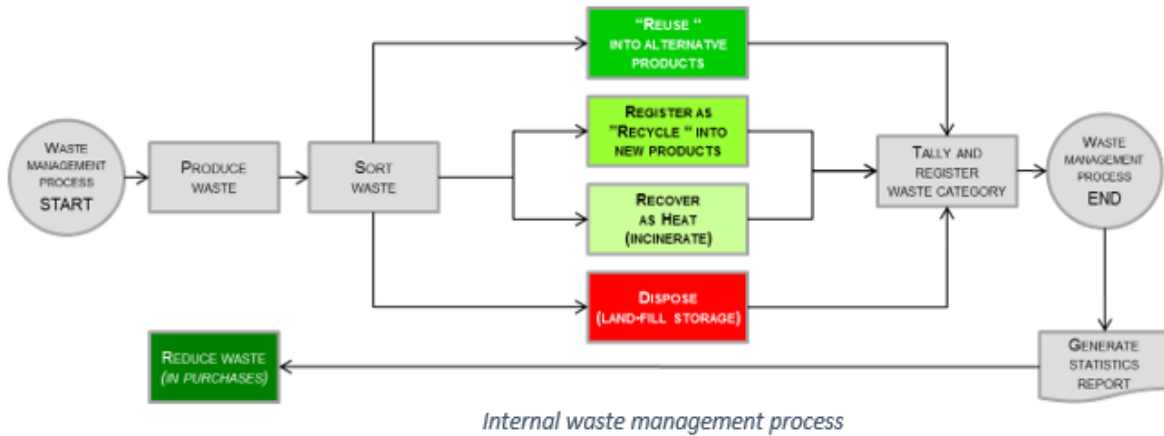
Waste management process START

Produce waste

Sort waste

"Reuse " into alternative products

Register as "Recycle " into new products

Recover as Heat (incinerate)

Dispose (land-fill storage)

Tally and register waste category

Waste management process END

Generate statistics report

Reduce waste (in purchases)

Internal waste management process